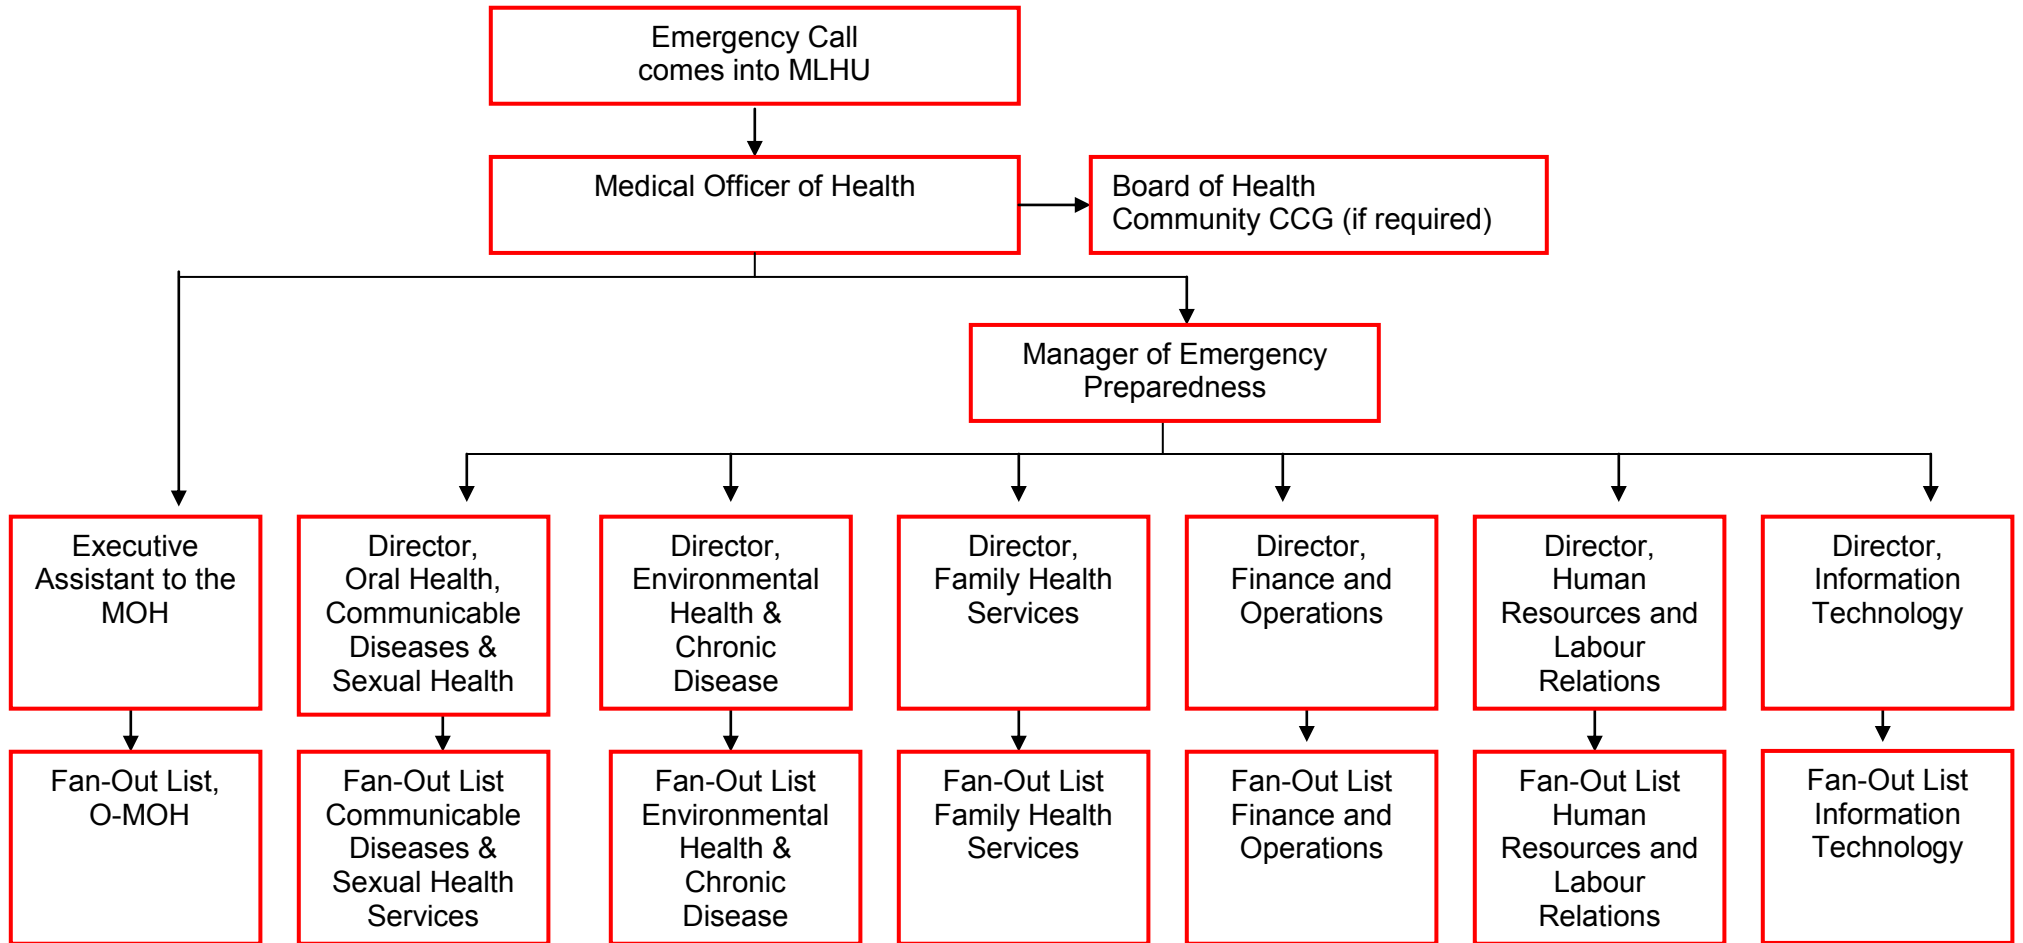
Emergency Call comes into MLHU

Medical Officer of Health

Board of Health
Community CCG (if required)

Manager of Emergency Preparedness

Executive Assistant to the MOH

Director, Oral Health, Communicable Diseases & Sexual Health

Director, Environmental Health & Chronic Disease

Director, Family Health Services

Director, Finance and Operations

Director, Human Resources and Labour Relations

Director, Information Technology

Fan-Out List, O-MOH

Fan-Out List Communicable Diseases & Sexual Health Services

Fan-Out List Environmental Health & Chronic Disease

Fan-Out List Family Health Services

Fan-Out List Finance and Operations

Fan-Out List Human Resources and Labour Relations

Fan-Out List Information Technology